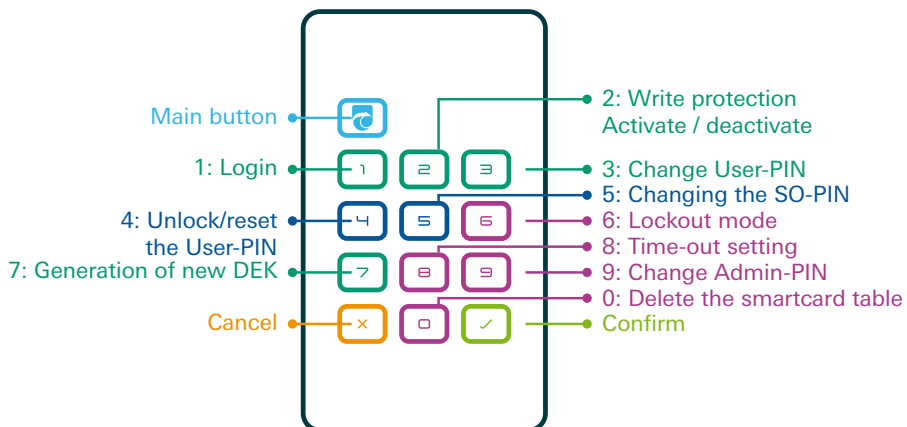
Main button

2: Write protection Activate / deactivate

1: Login

1 2 3

3: Change User-PIN

5: Changing the SO-PIN

4: Unlock/reset the User-PIN

4 5 6

6: Lockout mode

8: Time-out setting

7: Generation of new DEK

7 8 9

9: Change Admin-PIN

0: Delete the smartcard table

Cancel

× 0 ✓

Confirm